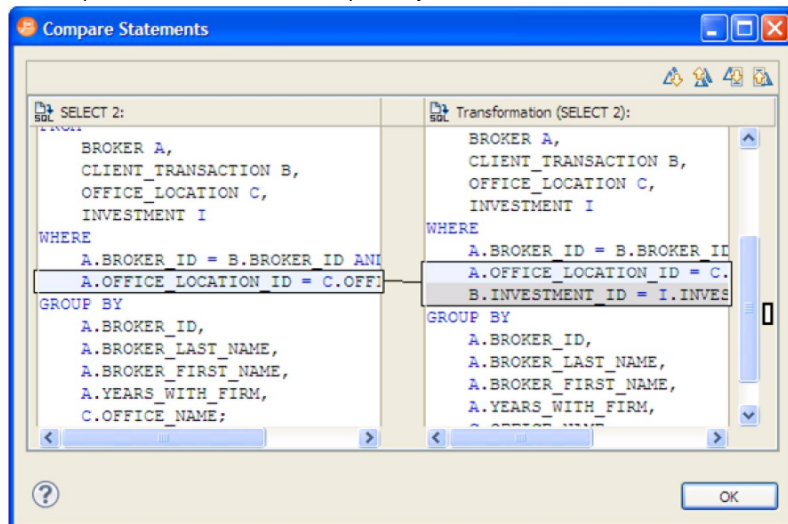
Compare Statements

SELECT 2:

BROKER A,
CLIENT_TRANSACTION B,
OFFICE_LOCATION C,
INVESTMENT I
WHERE
A.BROKER_ID = B.BROKER_ID ANI
A.OFFICE_LOCATION_ID = C.OFFI
GROUP BY
A.BROKER_ID,
A.BROKER_LAST_NAME,
A.BROKER_FIRST_NAME,
A.YEARS_WITH_FIRM,
C.OFFICE_NAME;

Transformation (SELECT 2):

BROKER A,
CLIENT_TRANSACTION B,
OFFICE_LOCATION C,
INVESTMENT I
WHERE
A.BROKER_ID = B.BROKER_II
A.OFFICE_LOCATION_ID = C.
B.INVESTMENT_ID = I.INVES
GROUP BY
A.BROKER_ID,
A.BROKER_LAST_NAME,
A.BROKER_FIRST_NAME,
A.YEARS_WITH_FIRM,

OK